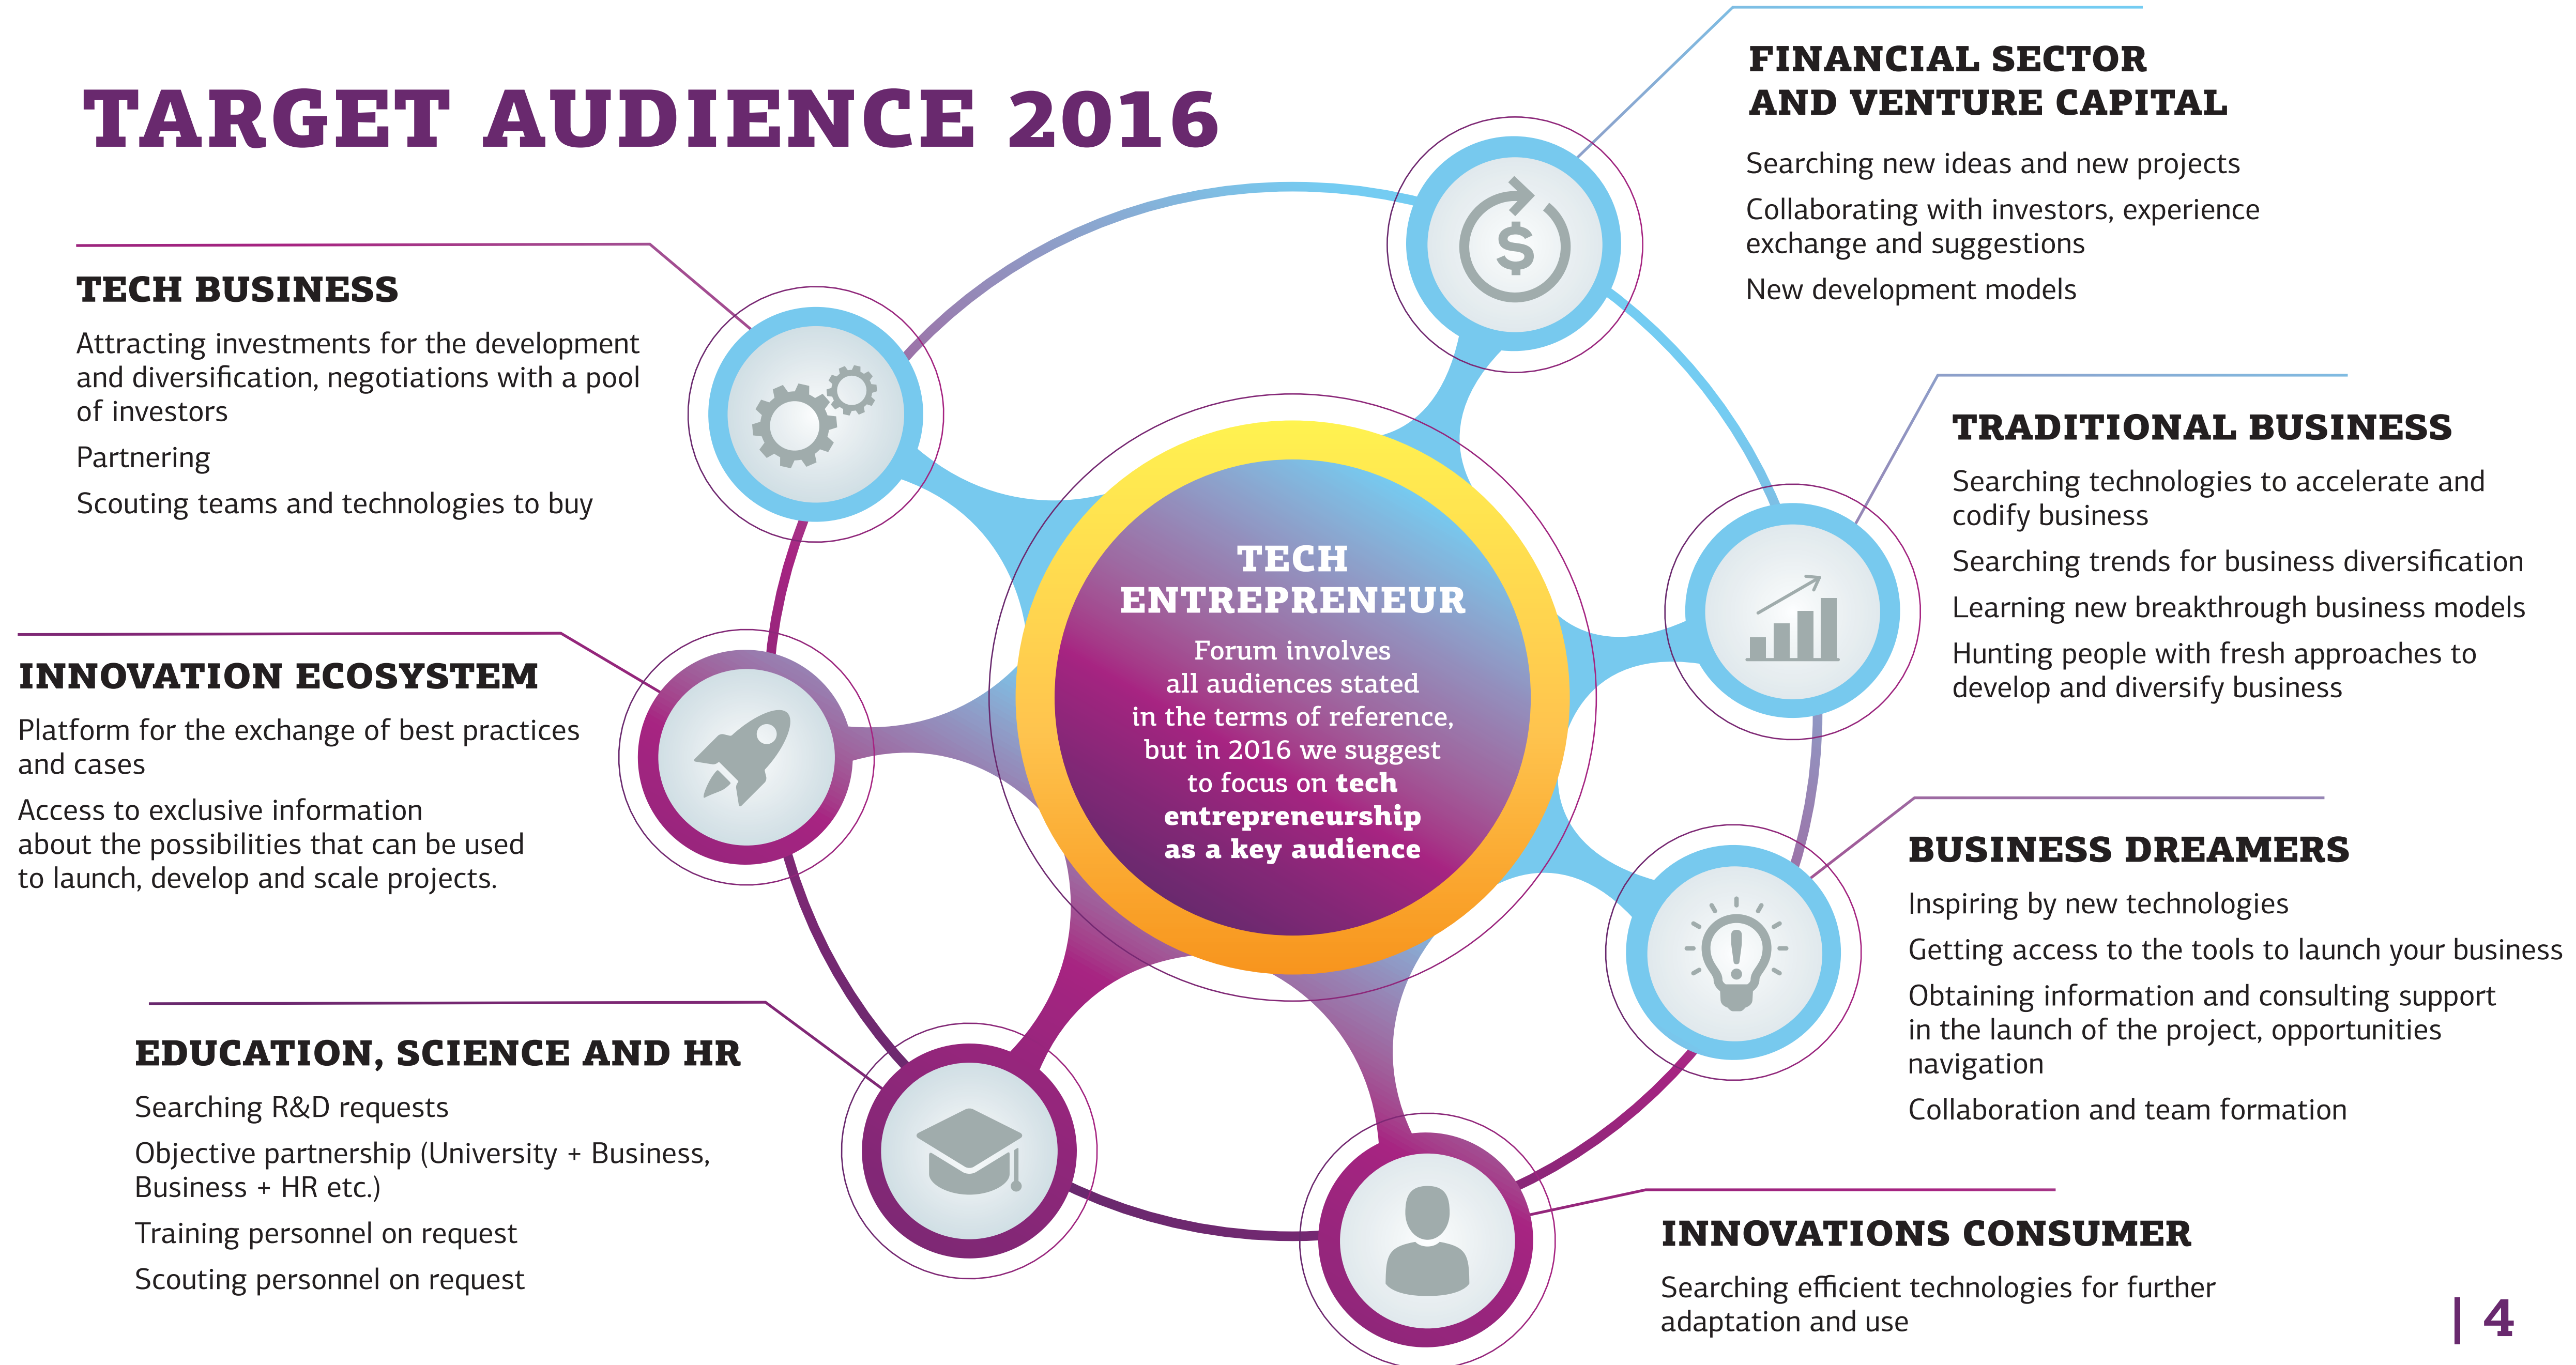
TARGET AUDIENCE 2016

TECH BUSINESS

Attracting investments for the development and diversification, negotiations with a pool of investors

Partnering

Scouting teams and technologies to buy

INNOVATION ECOSYSTEM

Platform for the exchange of best practices and cases

Access to exclusive information about the possibilities that can be used to launch, develop and scale projects.

EDUCATION, SCIENCE AND HR

Searching R&D requests

Objective partnership (University + Business, Business + HR etc.)

Training personnel on request

Scouting personnel on request

TECH ENTREPRENEUR

Forum involves all audiences stated in the terms of reference, but in 2016 we suggest to focus on **tech entrepreneurship as a key audience**

FINANCIAL SECTOR AND VENTURE CAPITAL

Searching new ideas and new projects

Collaborating with investors, experience exchange and suggestions

New development models

TRADITIONAL BUSINESS

Searching technologies to accelerate and codify business

Searching trends for business diversification

Learning new breakthrough business models

Hunting people with fresh approaches to develop and diversify business

BUSINESS DREAMERS

Inspiring by new technologies

Getting access to the tools to launch your business

Obtaining information and consulting support in the launch of the project, opportunities navigation

Collaboration and team formation

INNOVATIONS CONSUMER

Searching efficient technologies for further adaptation and use

| 4